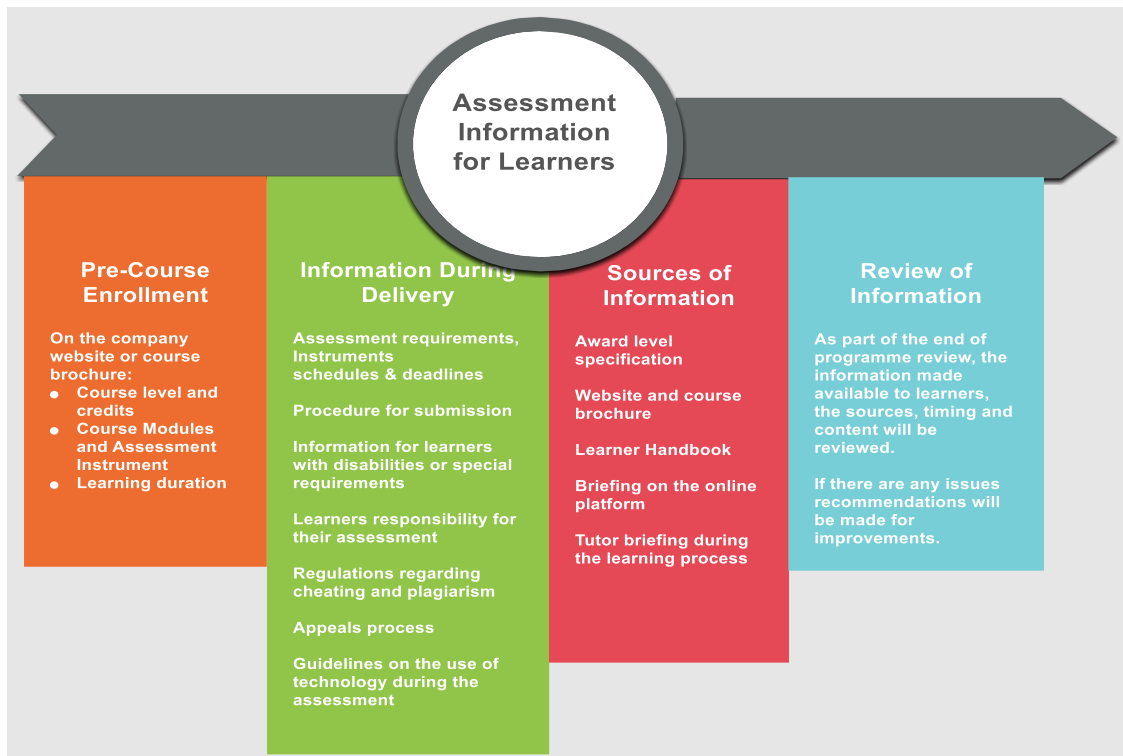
Assessment Information for Learners

Pre-Course Enrollment

On the company website or course brochure:
- Course level and credits
- Course Modules and Assessment Instrument
- Learning duration

Information During Delivery

Assessment requirements, Instruments schedules & deadlines

Procedure for submission

Information for learners with disabilities or special requirements

Learners responsibility for their assessment

Regulations regarding cheating and plagiarism

Appeals process

Guidelines on the use of technology during the assessment

Sources of Information

Award level specification

Website and course brochure

Learner Handbook

Briefing on the online platform

Tutor briefing during the learning process

Review of Information

As part of the end of programme review, the information made available to learners, the sources, timing and content will be reviewed.

If there are any issues recommendations will be made for improvements.